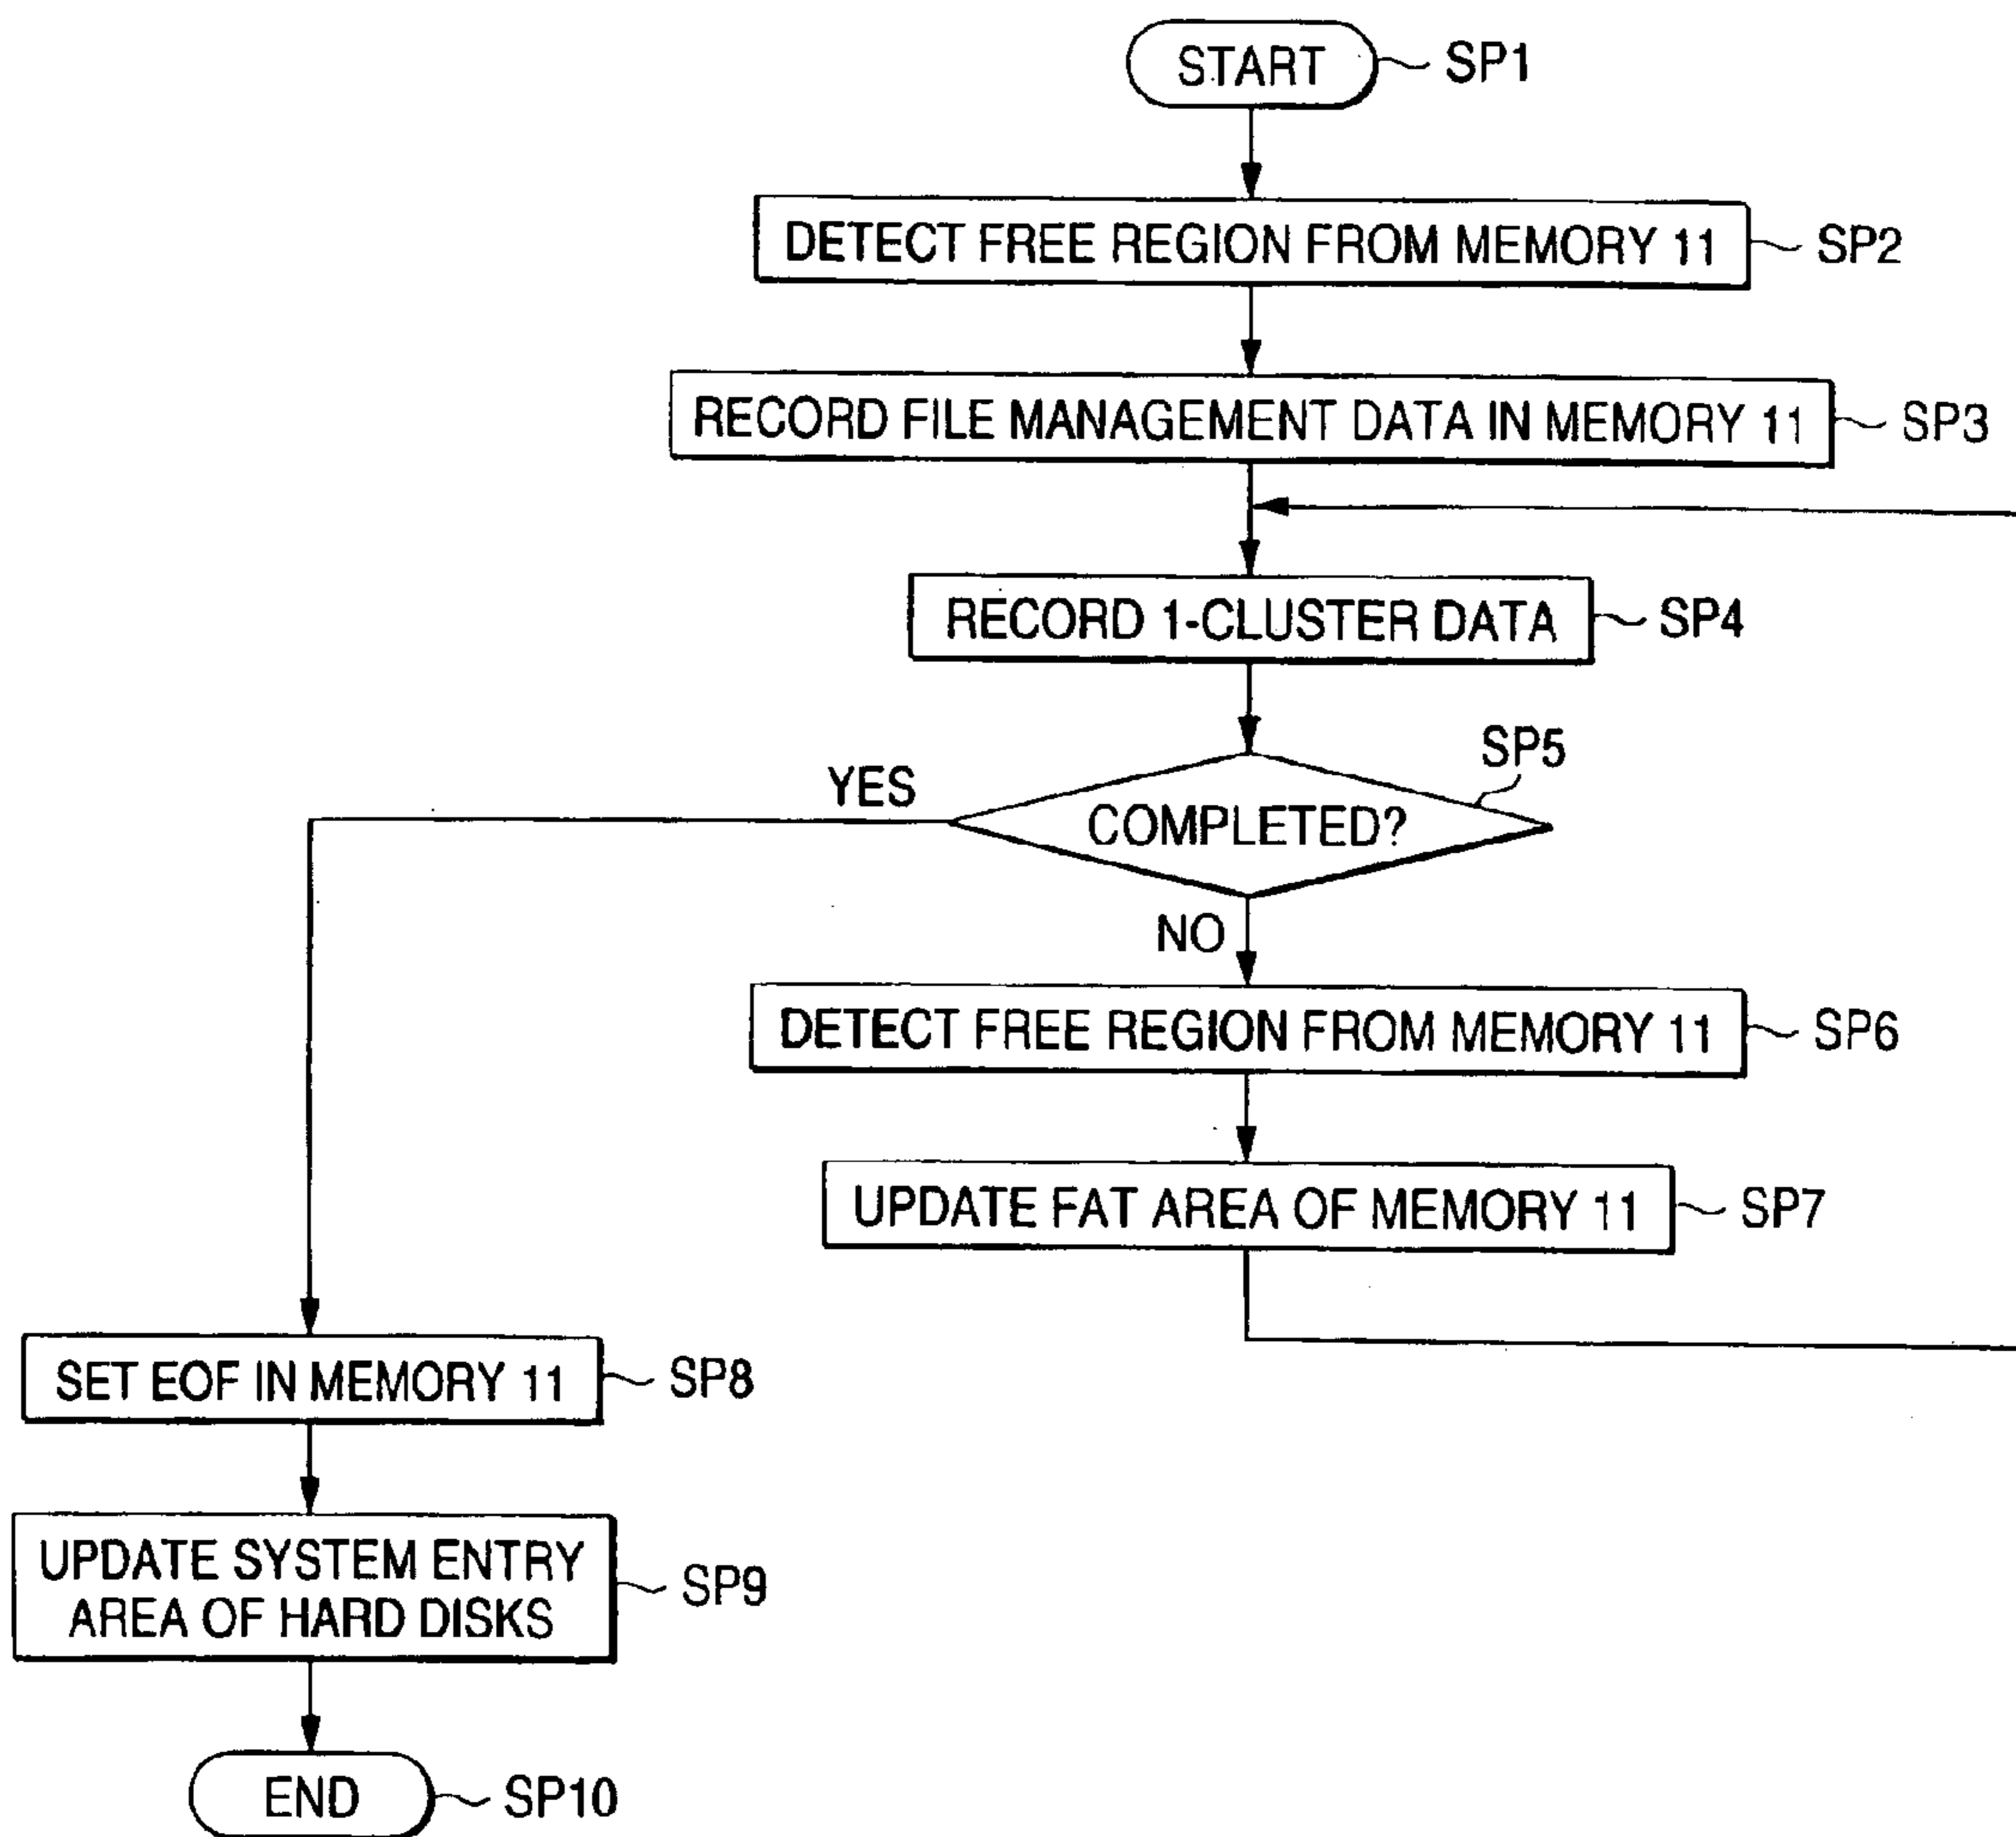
START SP1

DETECT FREE REGION FROM MEMORY 11 SP2

RECORD FILE MANAGEMENT DATA IN MEMORY 11 SP3

RECORD 1-CLUSTER DATA SP4

SP5

YES

COMPLETED?

NO

DETECT FREE REGION FROM MEMORY 11 SP6

UPDATE FAT AREA OF MEMORY 11 SP7

SET EOF IN MEMORY 11 SP8

UPDATE SYSTEM ENTRY AREA OF HARD DISKS SP9

END SP10